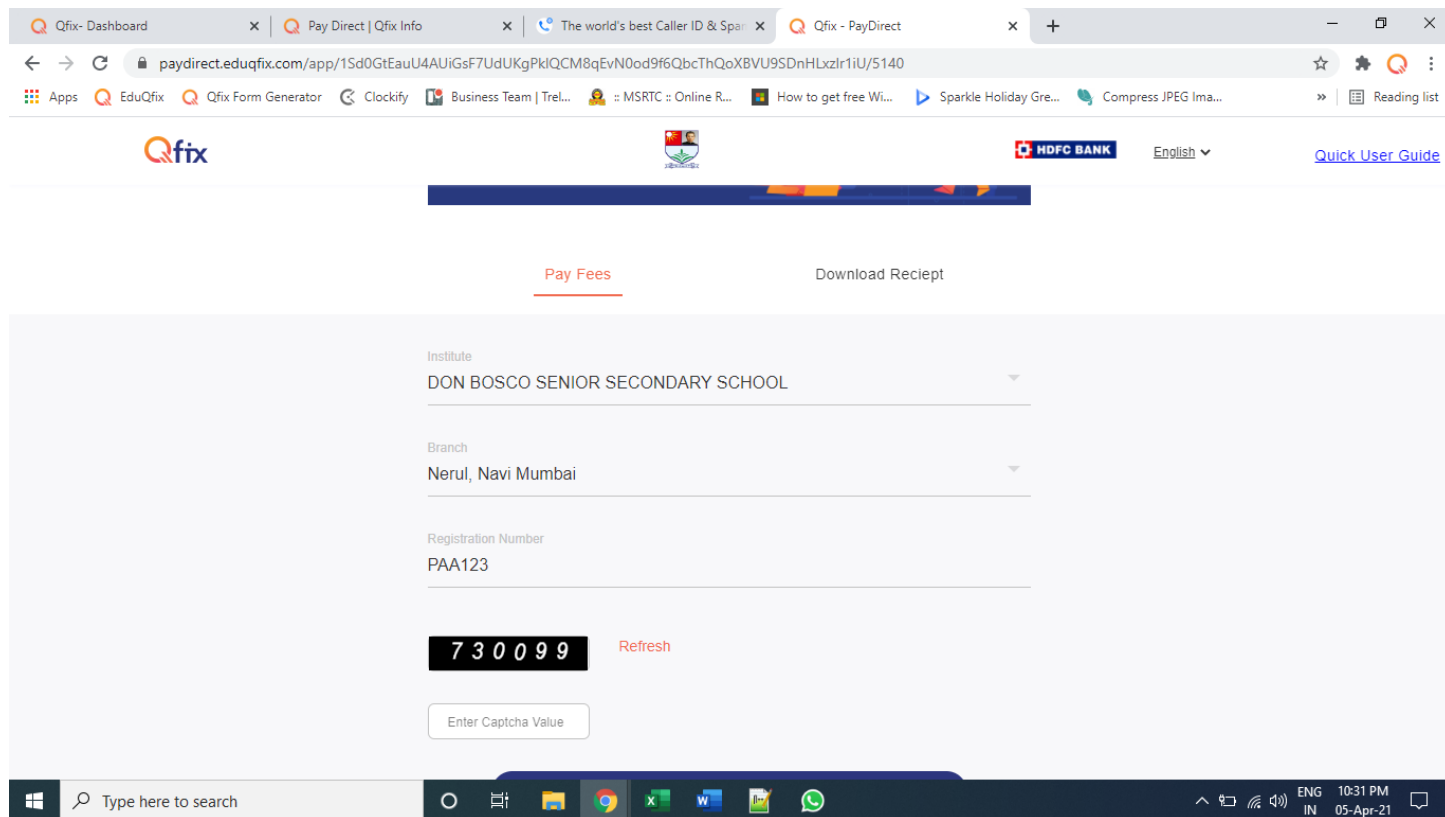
Qfix- Dashboard
Pay Direct | Qfix Info
The world's best Caller ID & Spam
Qfix - PayDirect

paydirect.eduqfix.com/app/1Sd0GtEauU4AUiGsF7UdUKgPklQCM8qEvN0od9f6QbcThQoXBVU9SDnHLxzlr1iU/5140

Apps EduQfix Qfix Form Generator Clockify Business Team | Trel... :: MSRTC :: Online R... How to get free Wi... Sparkle Holiday Gre... Compress JPEG Ima... » Reading list

Qfix
HDFC BANK
English
Quick User Guide

Pay Fees
Download Reciept

Institute
DON BOSCO SENIOR SECONDARY SCHOOL

Branch
Nerul, Navi Mumbai

Registration Number
PAA123

730099
Refresh

Enter Captcha Value

Type here to search
ENG IN
10:31 PM
05-Apr-21